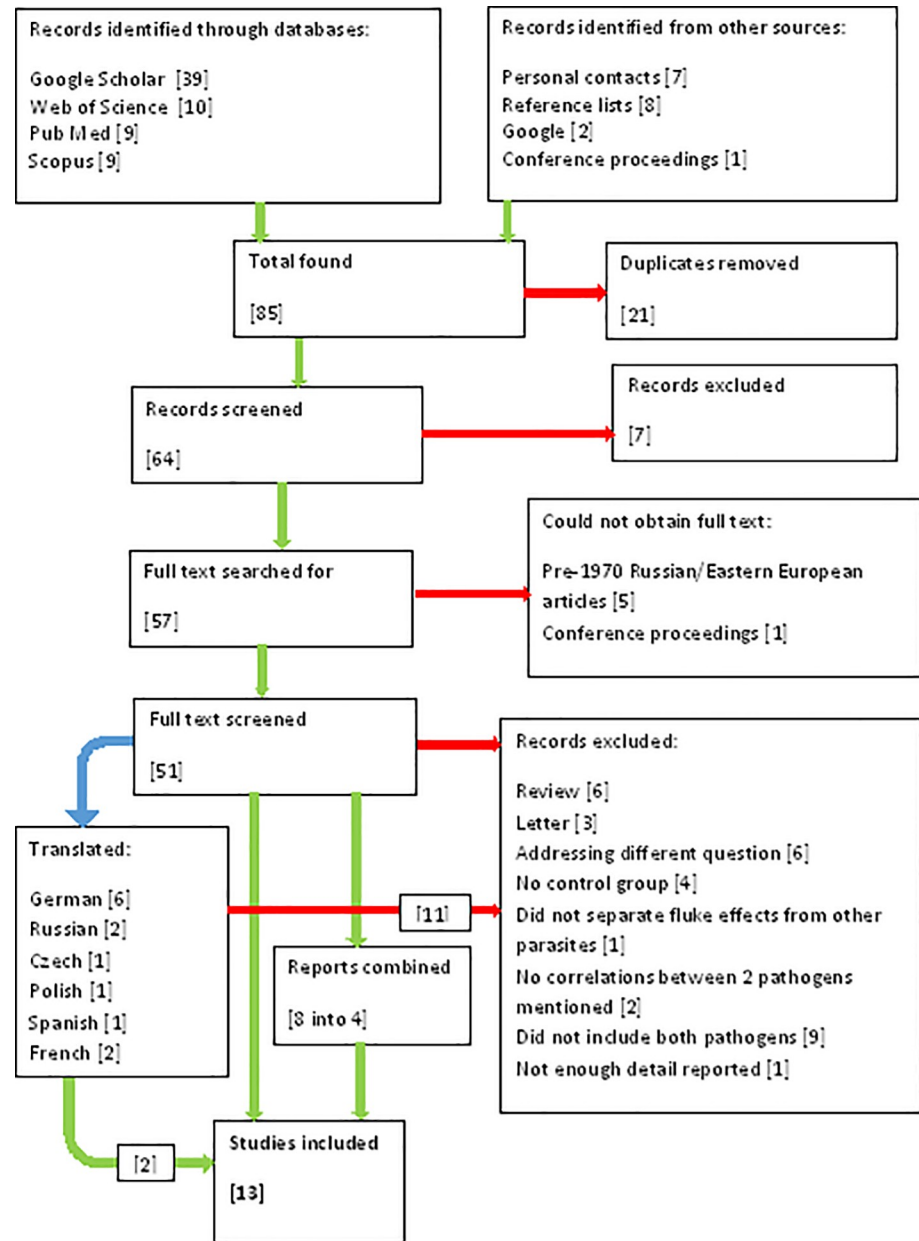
Records identified through databases:

Google Scholar [39]
Web of Science [10]
Pub Med [9]
Scopus [9]

Records identified from other sources:

Personal contacts [7]
Reference lists [8]
Google [2]
Conference proceedings [1]

Total found

[85]

Duplicates removed

[21]

Records screened

[64]

Records excluded

[7]

Full text searched for

[57]

Could not obtain full text:

Pre-1970 Russian/Eastern European articles [5]
Conference proceedings [1]

Full text screened

[51]

Records excluded:

Review [6]
Letter [3]
Addressing different question [6]
No control group [4]
Did not separate fluke effects from other parasites [1]
No correlations between 2 pathogens mentioned [2]
Did not include both pathogens [9]
Not enough detail reported [1]

Translated:

German [6]
Russian [2]
Czech [1]
Polish [1]
Spanish [1]
French [2]

[11]

Reports combined

[8 into 4]

[2]

Studies included

[13]